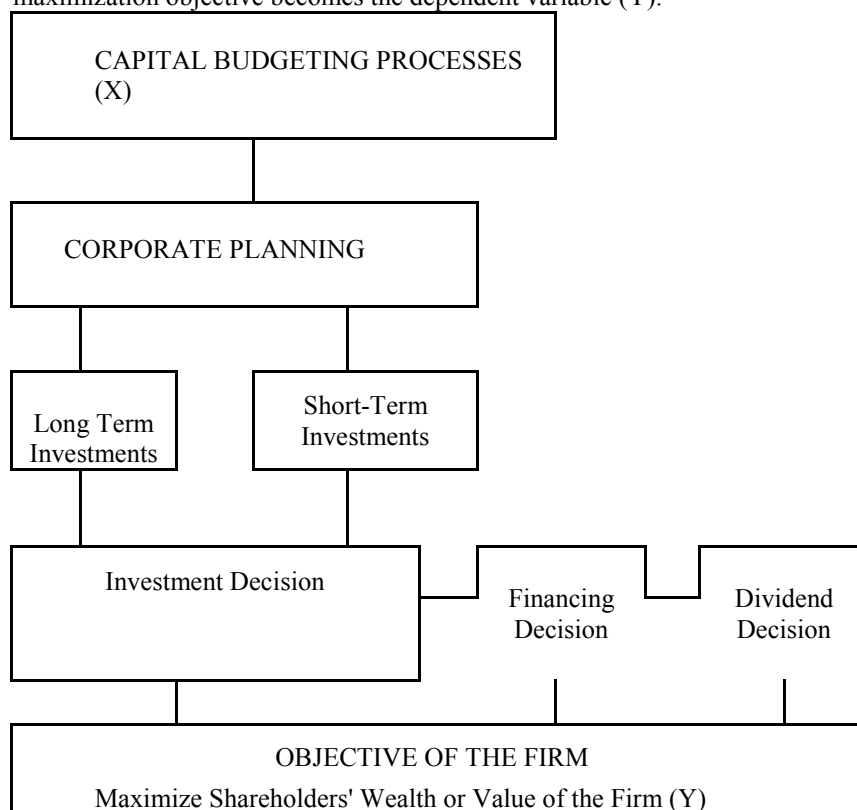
maximization objective becomes the dependent variable (Y).

CAPITAL BUDGETING PROCESSES (X)

CORPORATE PLANNING

Long Term Investments

Short-Term Investments

Investment Decision

Financing Decision

Dividend Decision

OBJECTIVE OF THE FIRM

Maximize Shareholders' Wealth or Value of the Firm (Y)